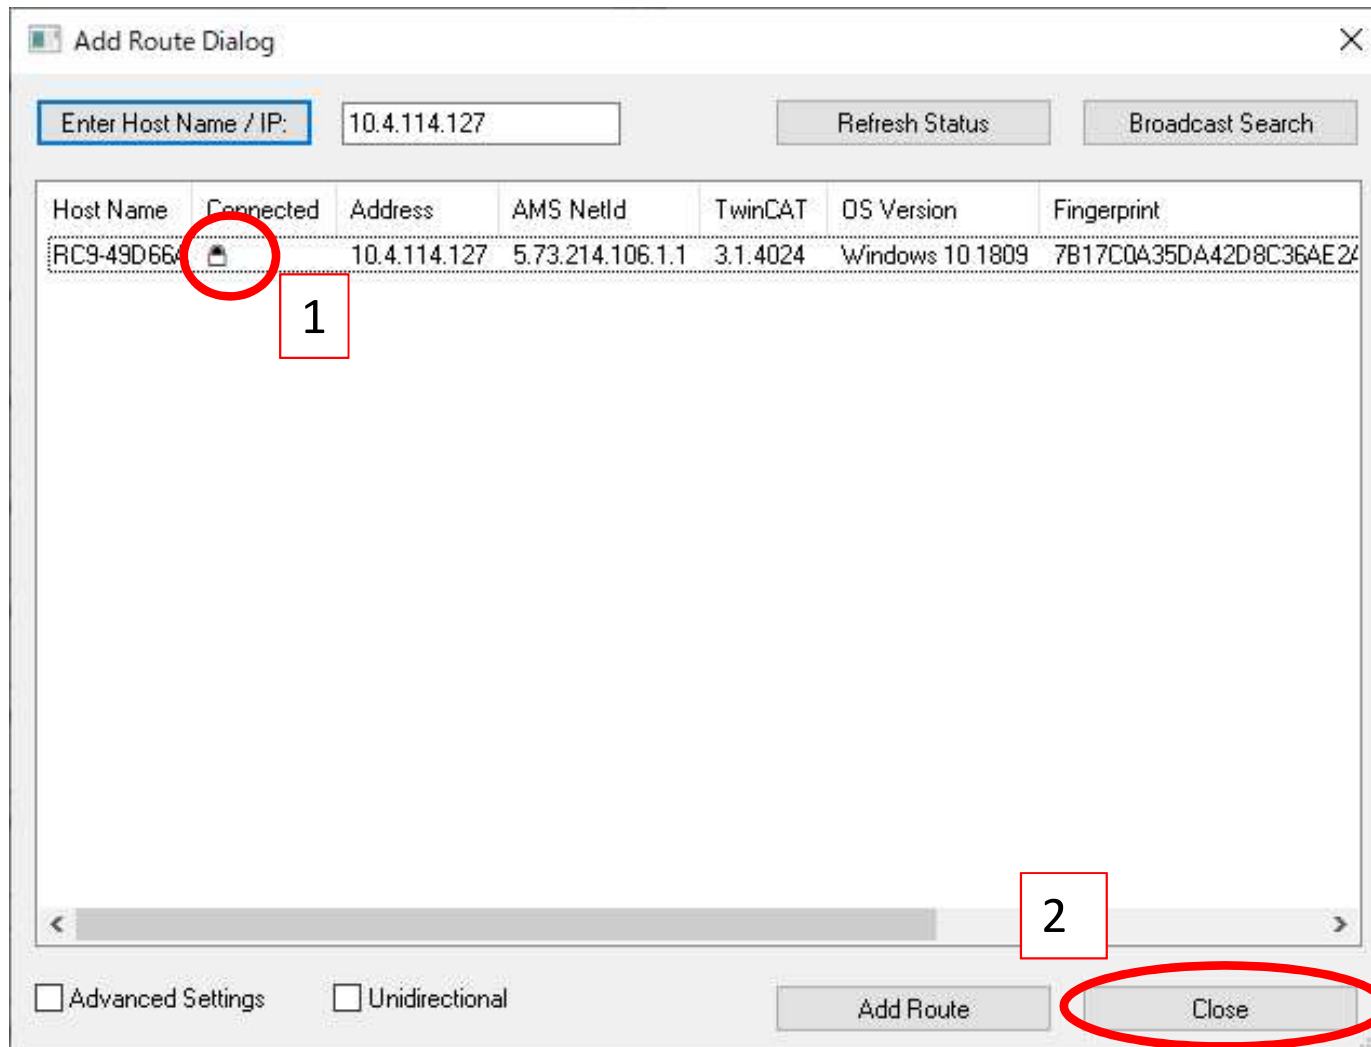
Add Route Dialog

Enter Host Name / IP: 10.4.114.127

Refresh Status

Broadcast Search

| Host Name | Connected | Address | AMS NetId | TwinCAT | OS Version | Fingerprint |
|---|---|---|---|---|---|---|
| RC9-49D66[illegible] | | 10.4.114.127 | 5.73.214.106.1.1 | 3.1.4024 | Windows 10 1809 | 7B17C0A35DA42D8C36AE2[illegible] |

1

2

Advanced Settings

Unidirectional

Add Route

Close